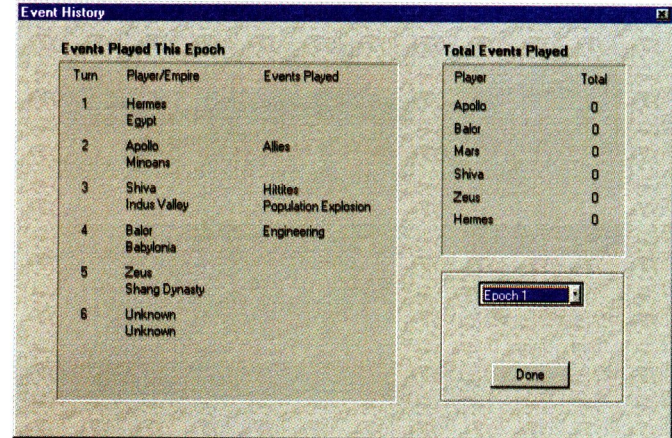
Event History

Events Played This Epoch

| Turn | Player/Empire | Events Played |
|---|---|---|
| 1 | Hermes Egypt | |
| 2 | Apollo Minoans | Allies |
| 3 | Shiva Indus Valley | Hittites Population Explosion |
| 4 | Balor Babylonia | Engineering |
| 5 | Zeus Shang Dynasty | |
| 6 | Unknown Unknown | |

Total Events Played

| Player | Total |
|---|---|
| Apollo | 0 |
| Balor | 0 |
| Mars | 0 |
| Shiva | 0 |
| Zeus | 0 |
| Hermes | 0 |

Epoch 1

Done